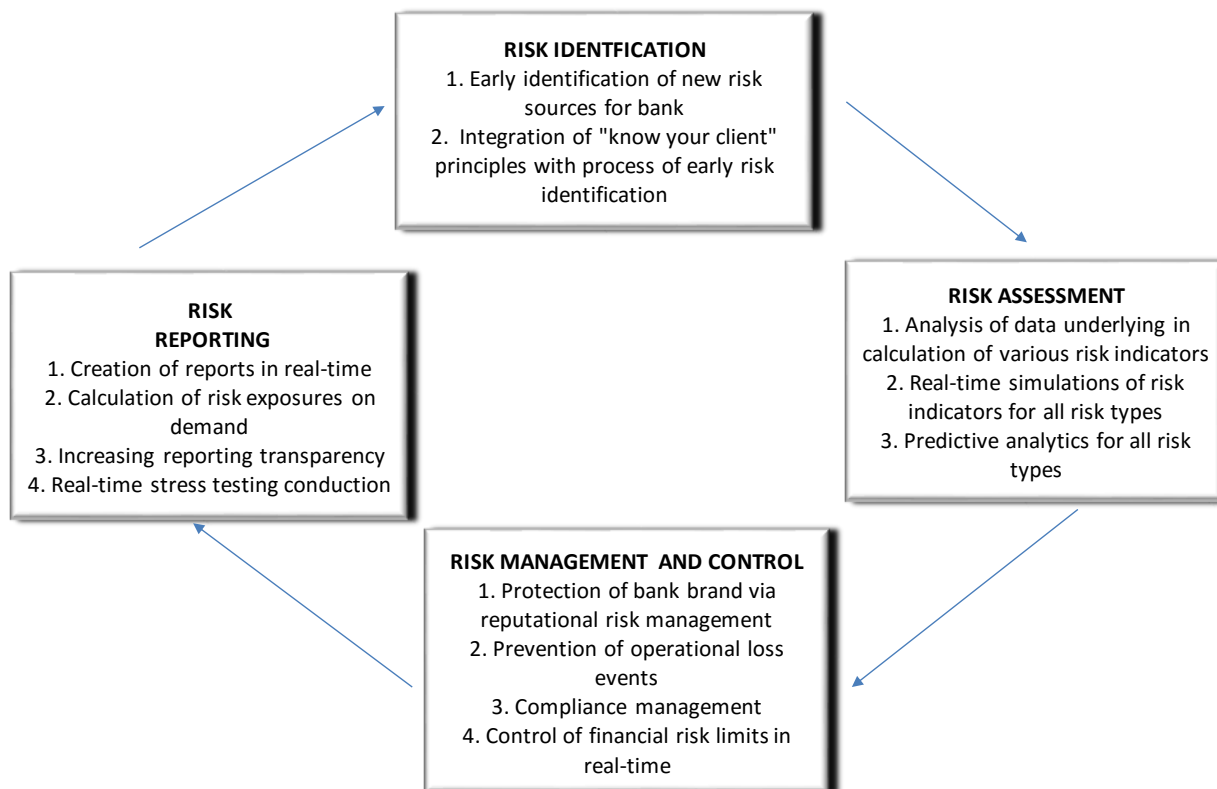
RISK IDENTFICATION
1. Early identification of new risk sources for bank
2. Integration of "know your client" principles with process of early risk identification

RISK ASSESSMENT
1. Analysis of data underlying in calculation of various risk indicators
2. Real-time simulations of risk indicators for all risk types
3. Predictive analytics for all risk types

RISK MANAGEMENT AND CONTROL
1. Protection of bank brand via reputational risk management
2. Prevention of operational loss events
3. Compliance management
4. Control of financial risk limits in real-time

RISK
REPORTING
1. Creation of reports in real-time
2. Calculation of risk exposures on demand
3. Increasing reporting transparency
4. Real-time stress testing conduction